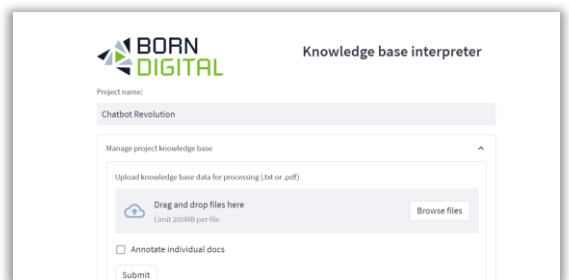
BORN DIGITAL

Knowledge base interpreter

Project name:

Chatbot Revolution

Manage project knowledge base

Upload knowledge base data for processing (.txt or .pdf)

Drag and drop files here

Limit 200MB per file

Browse files

Annotate individual docs

Submit